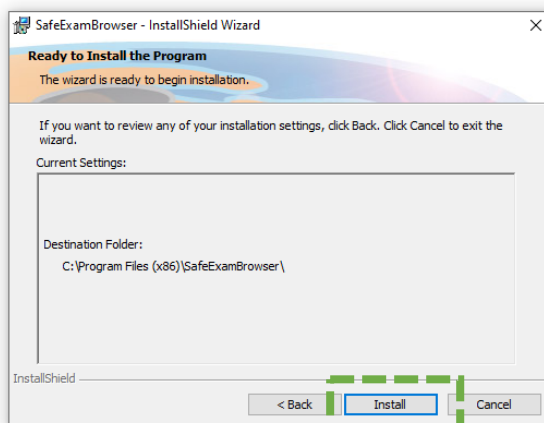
SafeExamBrowser - InstallShield Wizard

×

Ready to Install the Program

The wizard is ready to begin installation.

If you want to review any of your installation settings, click Back. Click Cancel to exit the wizard.

Current Settings:

Destination Folder:

C:\Program Files (x86)\SafeExamBrowser\

InstallShield

< Back

Install

Cancel